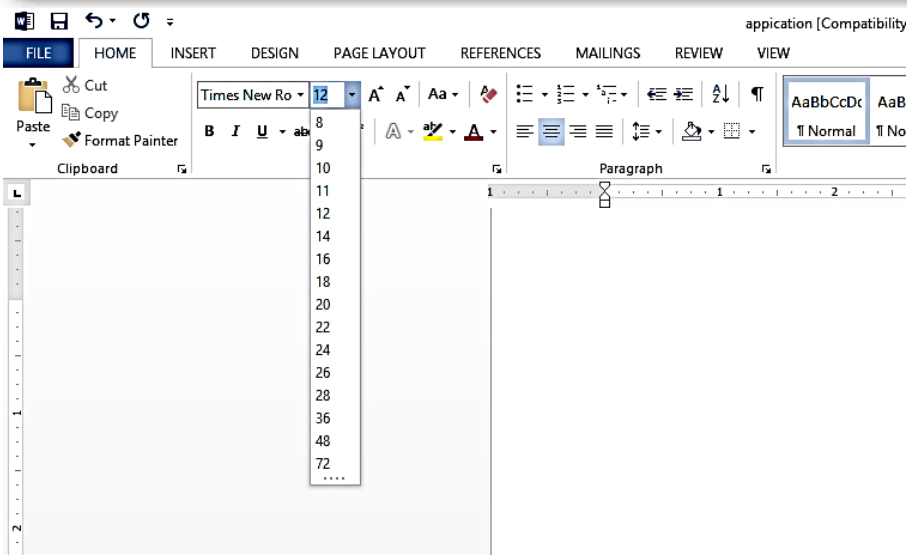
appication [Compatibility

FILE HOME INSERT DESIGN PAGE LAYOUT REFERENCES MAILINGS REVIEW VIEW

Cut
Copy
Paste
Format Painter
Clipboard

Times New Ro 12
B I U

8
9
10
11
12
14
16
18
20
22
24
26
28
36
48
72

Paragraph

AaBbCcDc AaB
¶ Normal ¶ No

1 2